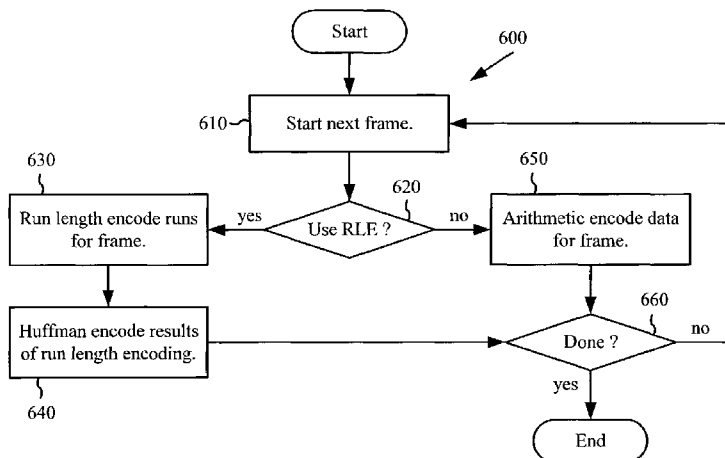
Start

600

610

Start next frame.

630

650

620

yes

no

Run length encode runs for frame.

Use RLE ?

Arithmetic encode data for frame.

660

no

Huffman encode results of run length encoding.

Done ?

640

yes

End